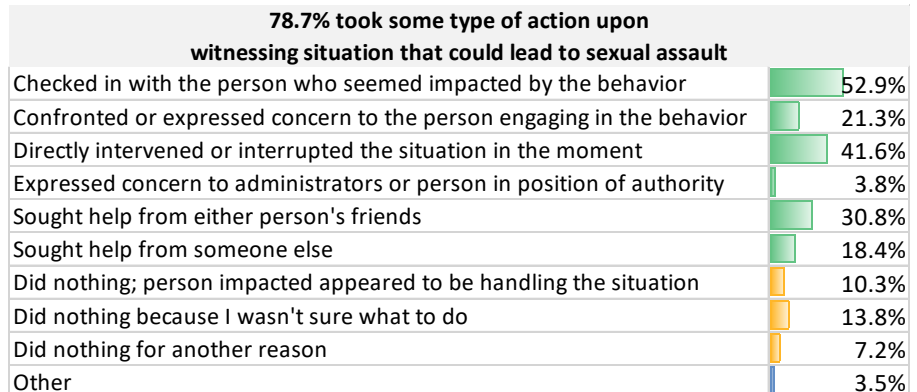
**78.7% took some type of action upon witnessing situation that could lead to sexual assault**

| | |
|---|---|
| Checked in with the person who seemed impacted by the behavior | 52.9% |
| Confronted or expressed concern to the person engaging in the behavior | 21.3% |
| Directly intervened or interrupted the situation in the moment | 41.6% |
| Expressed concern to administrators or person in position of authority | 3.8% |
| Sought help from either person's friends | 30.8% |
| Sought help from someone else | 18.4% |
| Did nothing; person impacted appeared to be handling the situation | 10.3% |
| Did nothing because I wasn't sure what to do | 13.8% |
| Did nothing for another reason | 7.2% |
| Other | 3.5% |